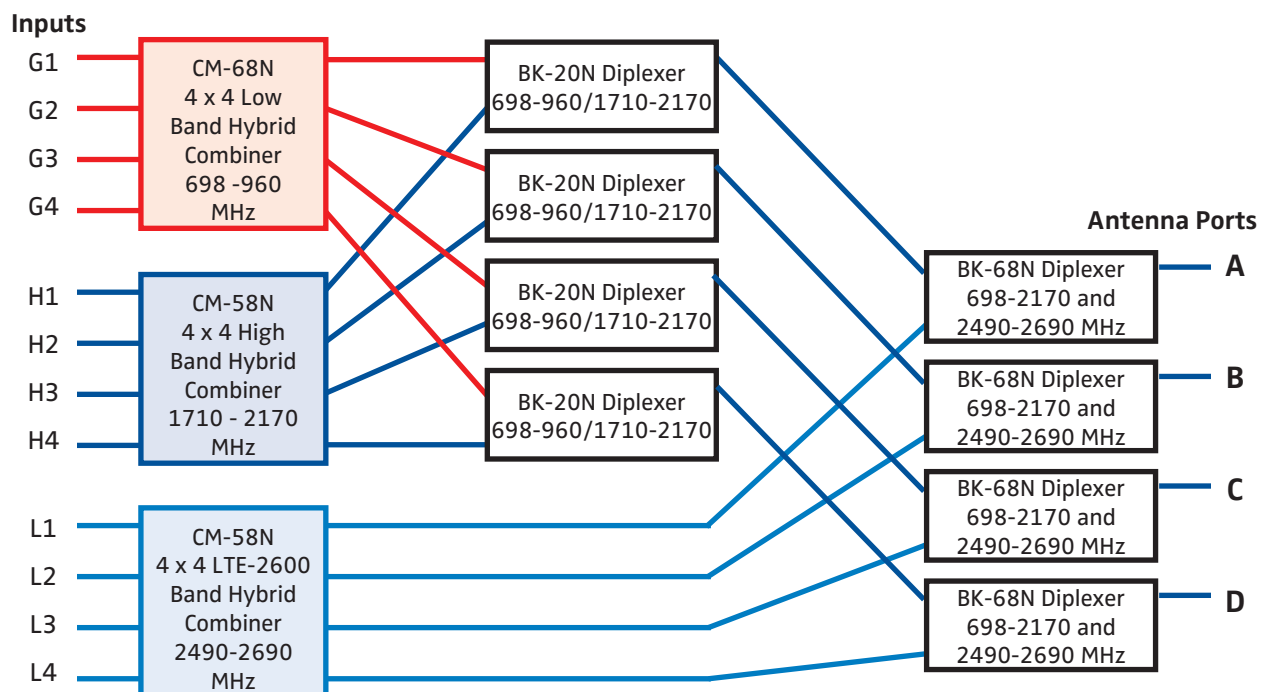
Inputs

G1
G2
G3
G4

CM-68N
4 x 4 Low
Band Hybrid
Combiner
698 -960
MHz

H1
H2
H3
H4

CM-58N
4 x 4 High
Band Hybrid
Combiner
1710 - 2170
MHz

L1
L2
L3
L4

CM-58N
4 x 4 LTE-2600
Band Hybrid
Combiner
2490-2690
MHz

BK-20N Diplexer
698-960/1710-2170

BK-20N Diplexer
698-960/1710-2170

BK-20N Diplexer
698-960/1710-2170

BK-20N Diplexer
698-960/1710-2170

Antenna Ports

BK-68N Diplexer
698-2170 and
2490-2690 MHz

A

BK-68N Diplexer
698-2170 and
2490-2690 MHz

B

BK-68N Diplexer
698-2170 and
2490-2690 MHz

C

BK-68N Diplexer
698-2170 and
2490-2690 MHz

D